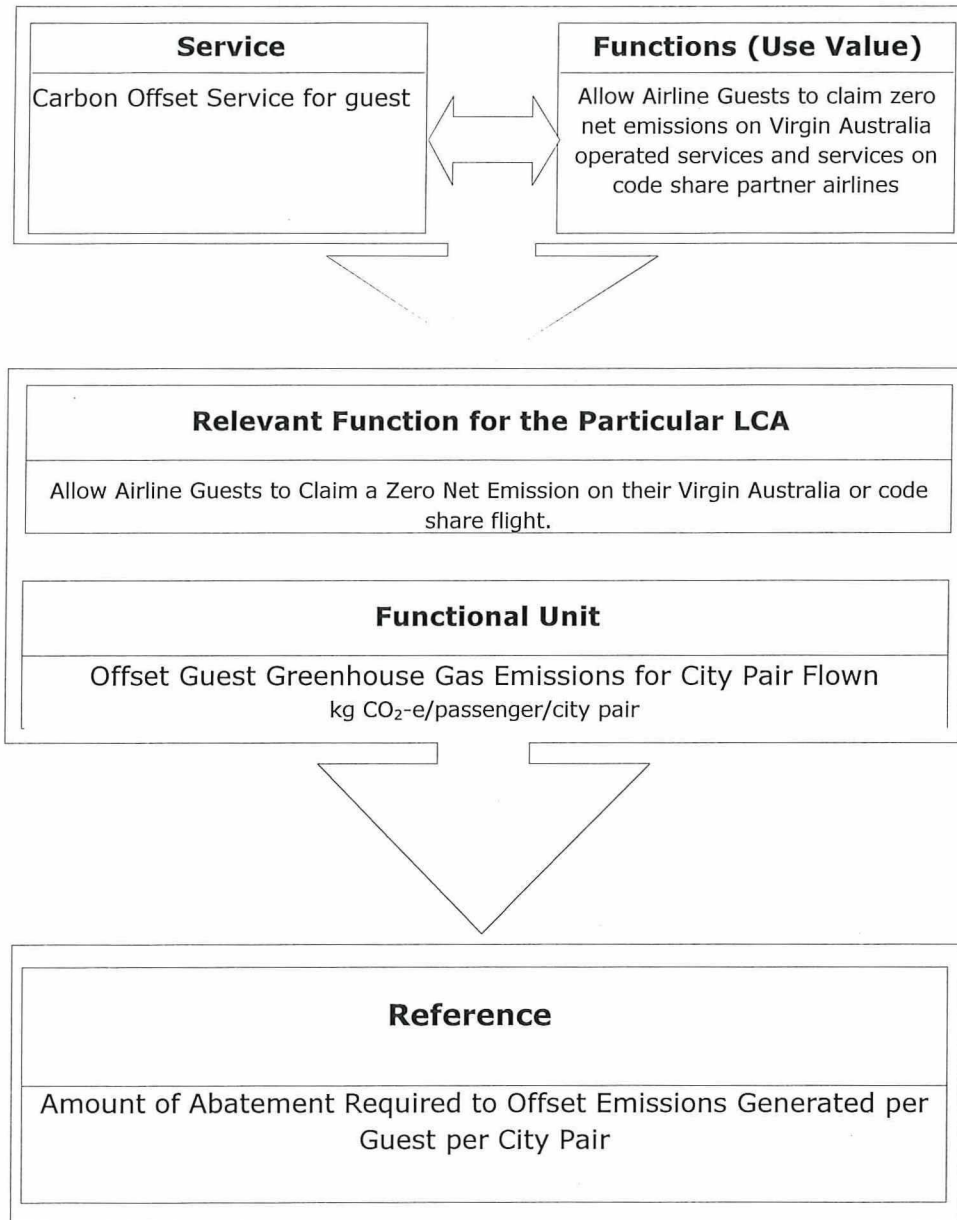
Service

Carbon Offset Service for guest

Functions (Use Value)

Allow Airline Guests to claim zero net emissions on Virgin Australia operated services and services on code share partner airlines

Relevant Function for the Particular LCA

Allow Airline Guests to Claim a Zero Net Emission on their Virgin Australia or code share flight.

Functional Unit

Offset Guest Greenhouse Gas Emissions for City Pair Flown
kg $CO_2$-e/passenger/city pair

Reference

Amount of Abatement Required to Offset Emissions Generated per Guest per City Pair